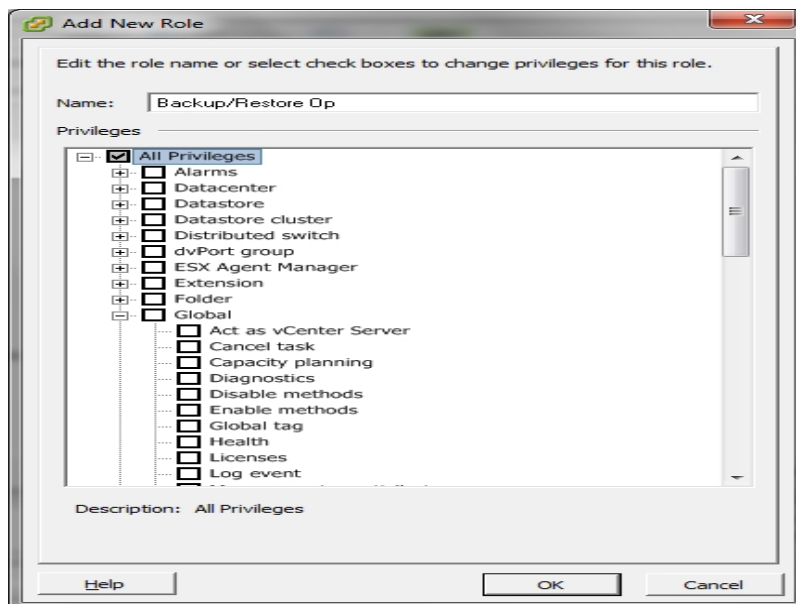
Add New Role

Edit the role name or select check boxes to change privileges for this role.

Name: Backup/Restore Op

Privileges

All Privileges
Alarms
Datacenter
Datastore
Datastore cluster
Distributed switch
dvPort group
ESX Agent Manager
Extension
Folder
Global
Act as vCenter Server
Cancel task
Capacity planning
Diagnostics
Disable methods
Enable methods
Global tag
Health
Licenses
Log event
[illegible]

Description: All Privileges

Help
OK
Cancel